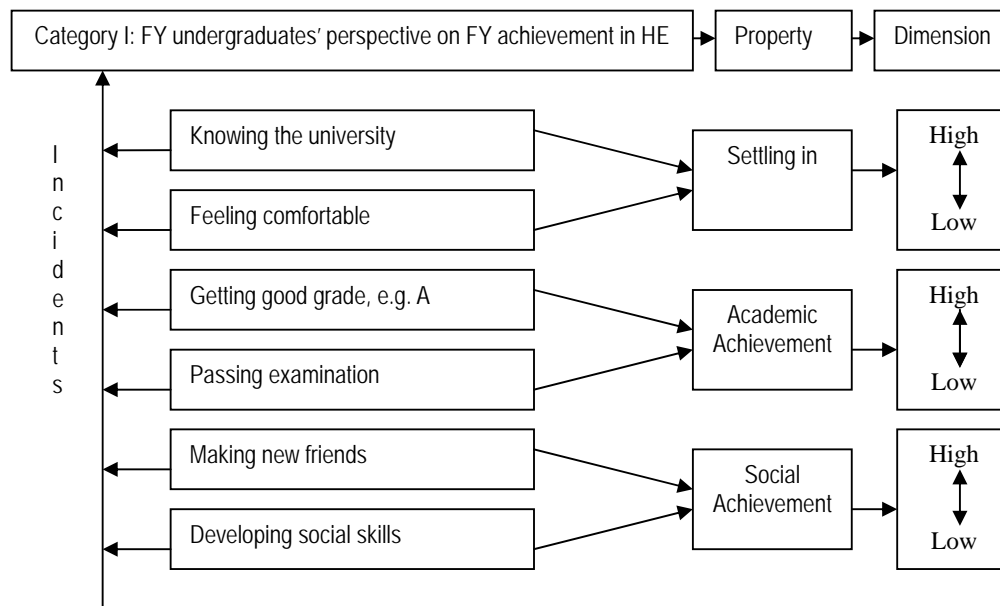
Category I: FY undergraduates' perspective on FY achievement in HE

Property

Dimension

Incidents

Knowing the university

Feeling comfortable

Settling in

High

Low

Getting good grade, e.g. A

Passing examination

Academic Achievement

High

Low

Making new friends

Developing social skills

Social Achievement

High

Low